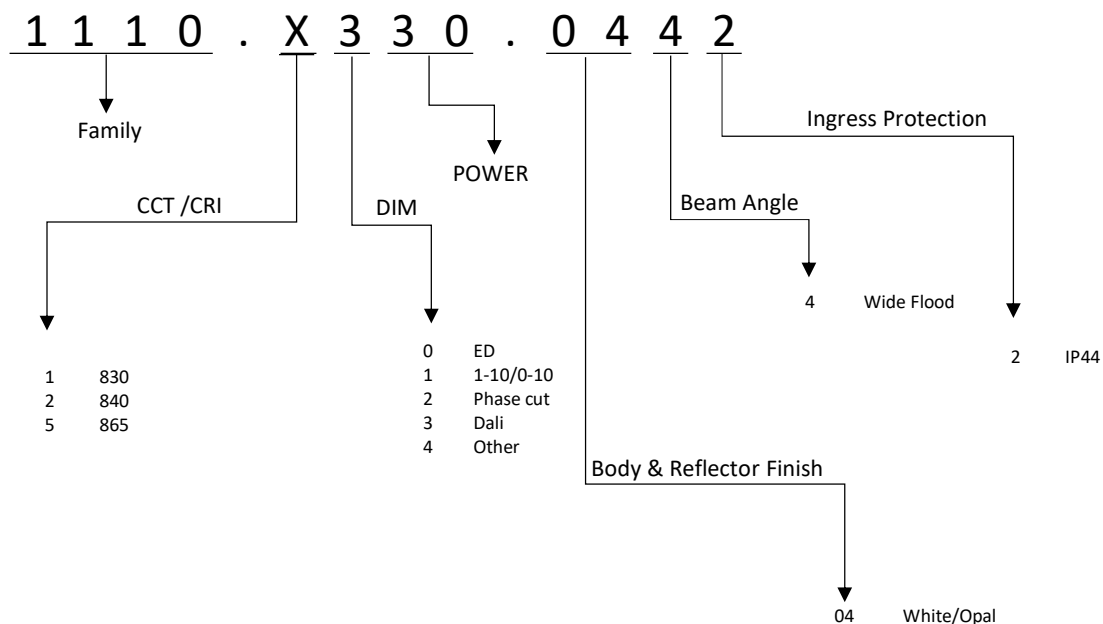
1 1 1 0 . X 3 3 0 . 0 4 4 2

Family

Ingress Protection

POWER

CCT /CRI

DIM

Beam Angle

4 Wide Flood

2 IP44

1 830
2 840
5 865

0 ED
1 1-10/0-10
2 Phase cut
3 Dali
4 Other

Body & Reflector Finish

04 White/Opal